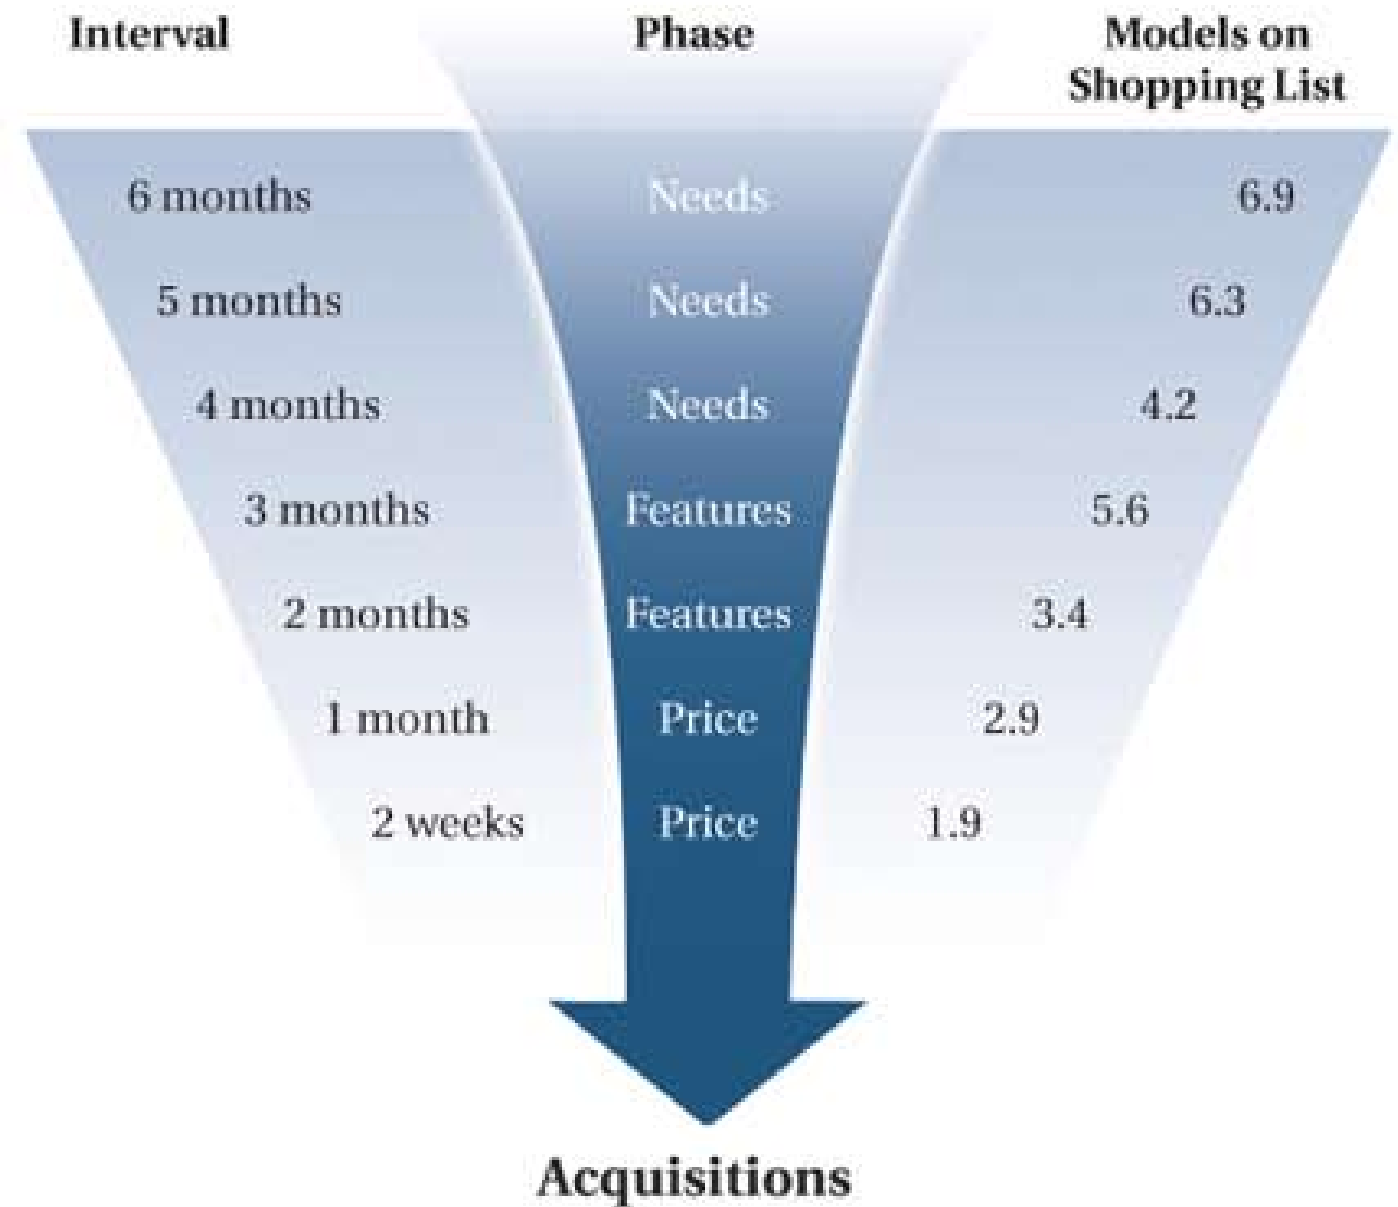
| Interval | Phase | Models on Shopping List |
|---|---|---|
| 6 months | Needs | 6.9 |
| 5 months | Needs | 6.3 |
| 4 months | Needs | 4.2 |
| 3 months | Features | 5.6 |
| 2 months | Features | 3.4 |
| 1 month | Price | 2.9 |
| 2 weeks | Price | 1.9 |

Acquisitions